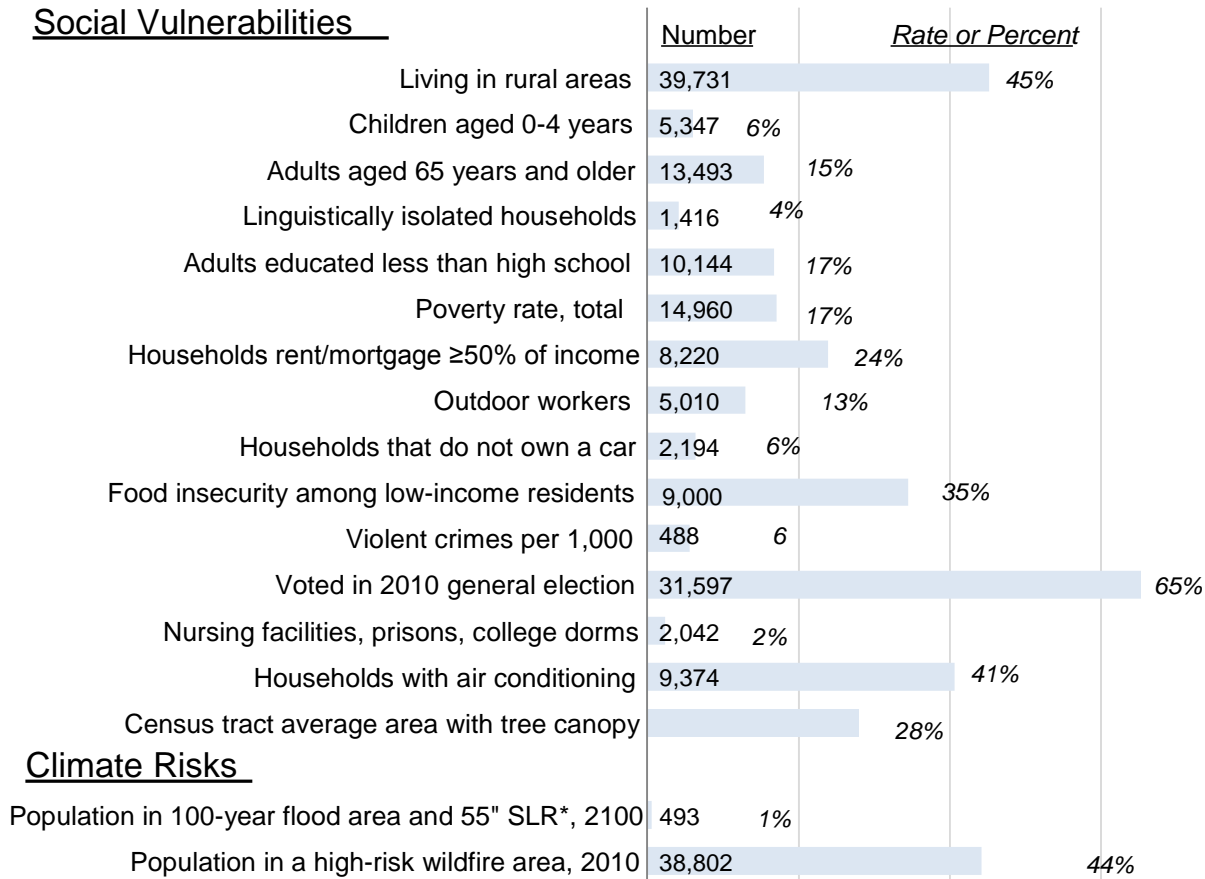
Social Vulnerabilities

| | Number | Rate or Percent |
|---|---|---|
| Living in rural areas | 39,731 | 45% |
| Children aged 0-4 years | 5,347 | 6% |
| Adults aged 65 years and older | 13,493 | 15% |
| Linguistically isolated households | 1,416 | 4% |
| Adults educated less than high school | 10,144 | 17% |
| Poverty rate, total | 14,960 | 17% |
| Households rent/mortgage ≥50% of income | 8,220 | 24% |
| Outdoor workers | 5,010 | 13% |
| Households that do not own a car | 2,194 | 6% |
| Food insecurity among low-income residents | 9,000 | 35% |
| Violent crimes per 1,000 | 488 | 6 |
| Voted in 2010 general election | 31,597 | 65% |
| Nursing facilities, prisons, college dorms | 2,042 | 2% |
| Households with air conditioning | 9,374 | 41% |
| Census tract average area with tree canopy | | 28% |

Climate Risks

| | Number | Rate or Percent |
|---|---|---|
| Population in 100-year flood area and 55" SLR*, 2100 | 493 | 1% |
| Population in a high-risk wildfire area, 2010 | 38,802 | 44% |